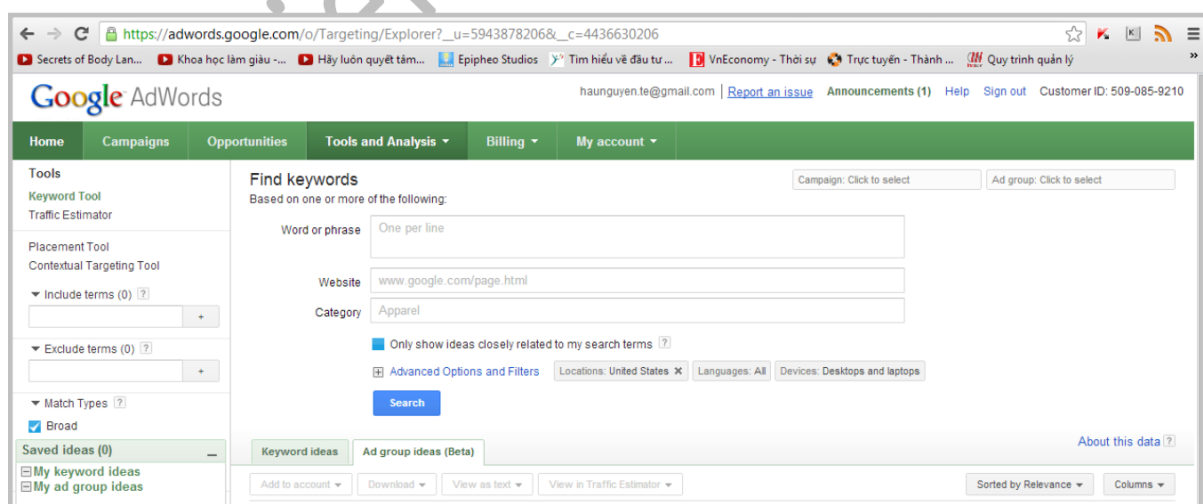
https://adwords.google.com/o/Targeting/Explorer?__u=5943878206&__c=4436630206

Secrets of Body Lan... Khoa học làm giàu -... Hãy luôn quyết tâm... Epipheo Studios Tìm hiểu về đầu tư... VnEconomy - Thời sự Trực tuyến - Thành ... Quy trình quản lý

Google AdWords

haunguyen.te@gmail.com | Report an issue Announcements (1) Help Sign out Customer ID: 509-085-9210

Home Campaigns Opportunities Tools and Analysis Billing My account

Tools
Keyword Tool
Traffic Estimator

Placement Tool
Contextual Targeting Tool

Include terms (0) ?
+

Exclude terms (0) ?
+

Match Types ?
Broad

Saved ideas (0)
My keyword ideas
My ad group ideas

Find keywords
Based on one or more of the following:

Campaign: Click to select
Ad group: Click to select

Word or phrase One per line

Website www.google.com/page.html

Category Apparel

Only show ideas closely related to my search terms ?

Advanced Options and Filters Locations: United States Languages: All Devices: Desktops and laptops

Search

Keyword ideas Ad group ideas (Beta)

About this data ?

Add to account Download View as text View in Traffic Estimator Sorted by Relevance Columns